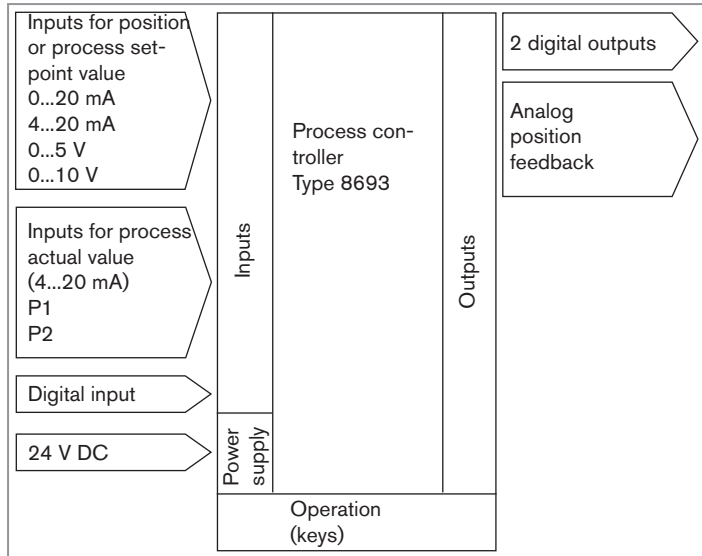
Inputs for position or process setpoint value
0...20 mA
4...20 mA
0...5 V
0...10 V

Inputs for process actual value
(4...20 mA)
P1
P2

Digital input

24 V DC

Inputs

Power supply

Process controller
Type 8693

Outputs

Operation
(keys)

2 digital outputs

Analog position feedback